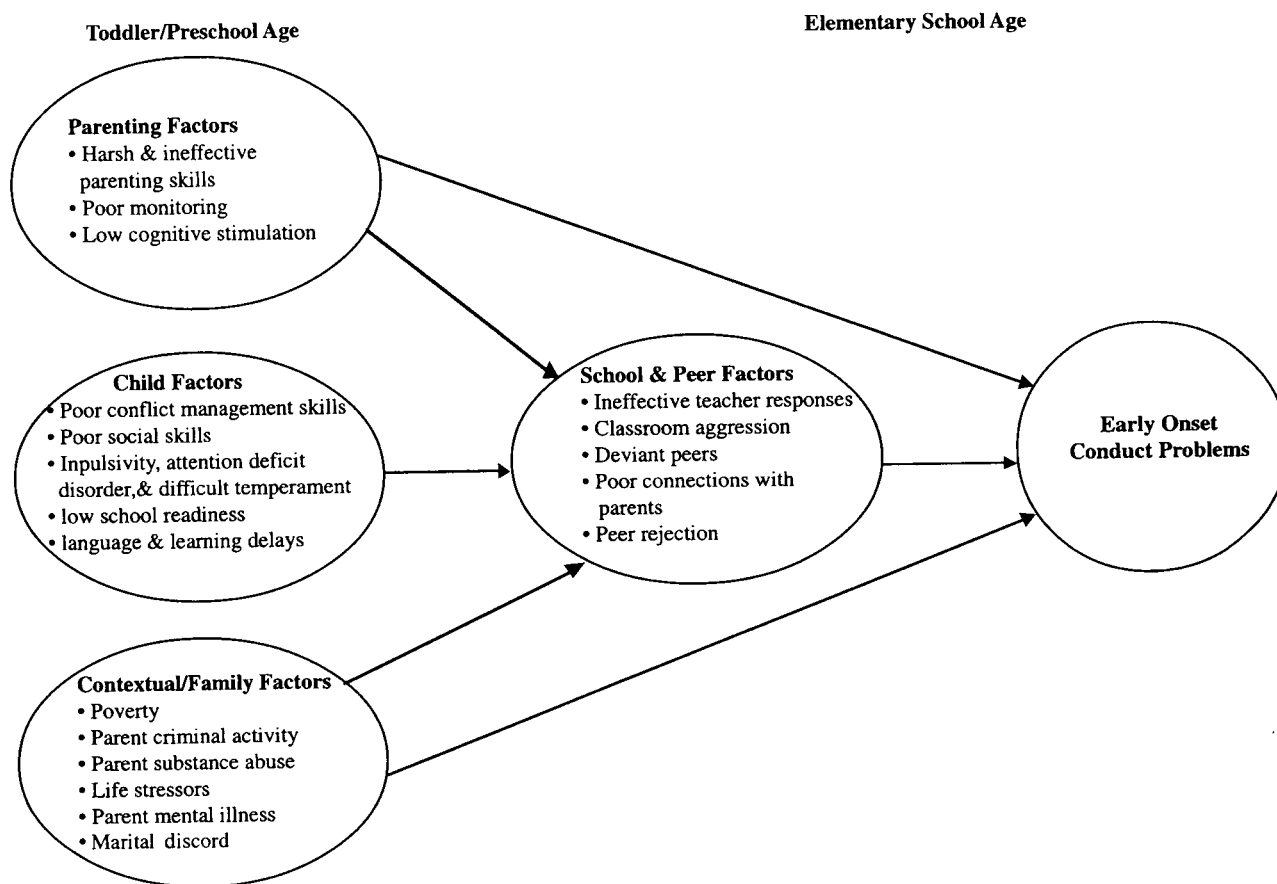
Toddler/Preschool Age

Elementary School Age

Parenting Factors
• Harsh & ineffective parenting skills
• Poor monitoring
• Low cognitive stimulation

Child Factors
• Poor conflict management skills
• Poor social skills
• Inpulsivity, attention deficit disorder,& difficult temperament
• low school readiness
• language & learning delays

Contextual/Family Factors
• Poverty
• Parent criminal activity
• Parent substance abuse
• Life stressors
• Parent mental illness
• Marital discord

School & Peer Factors
• Ineffective teacher responses
• Classroom aggression
• Deviant peers
• Poor connections with parents
• Peer rejection

Early Onset Conduct Problems